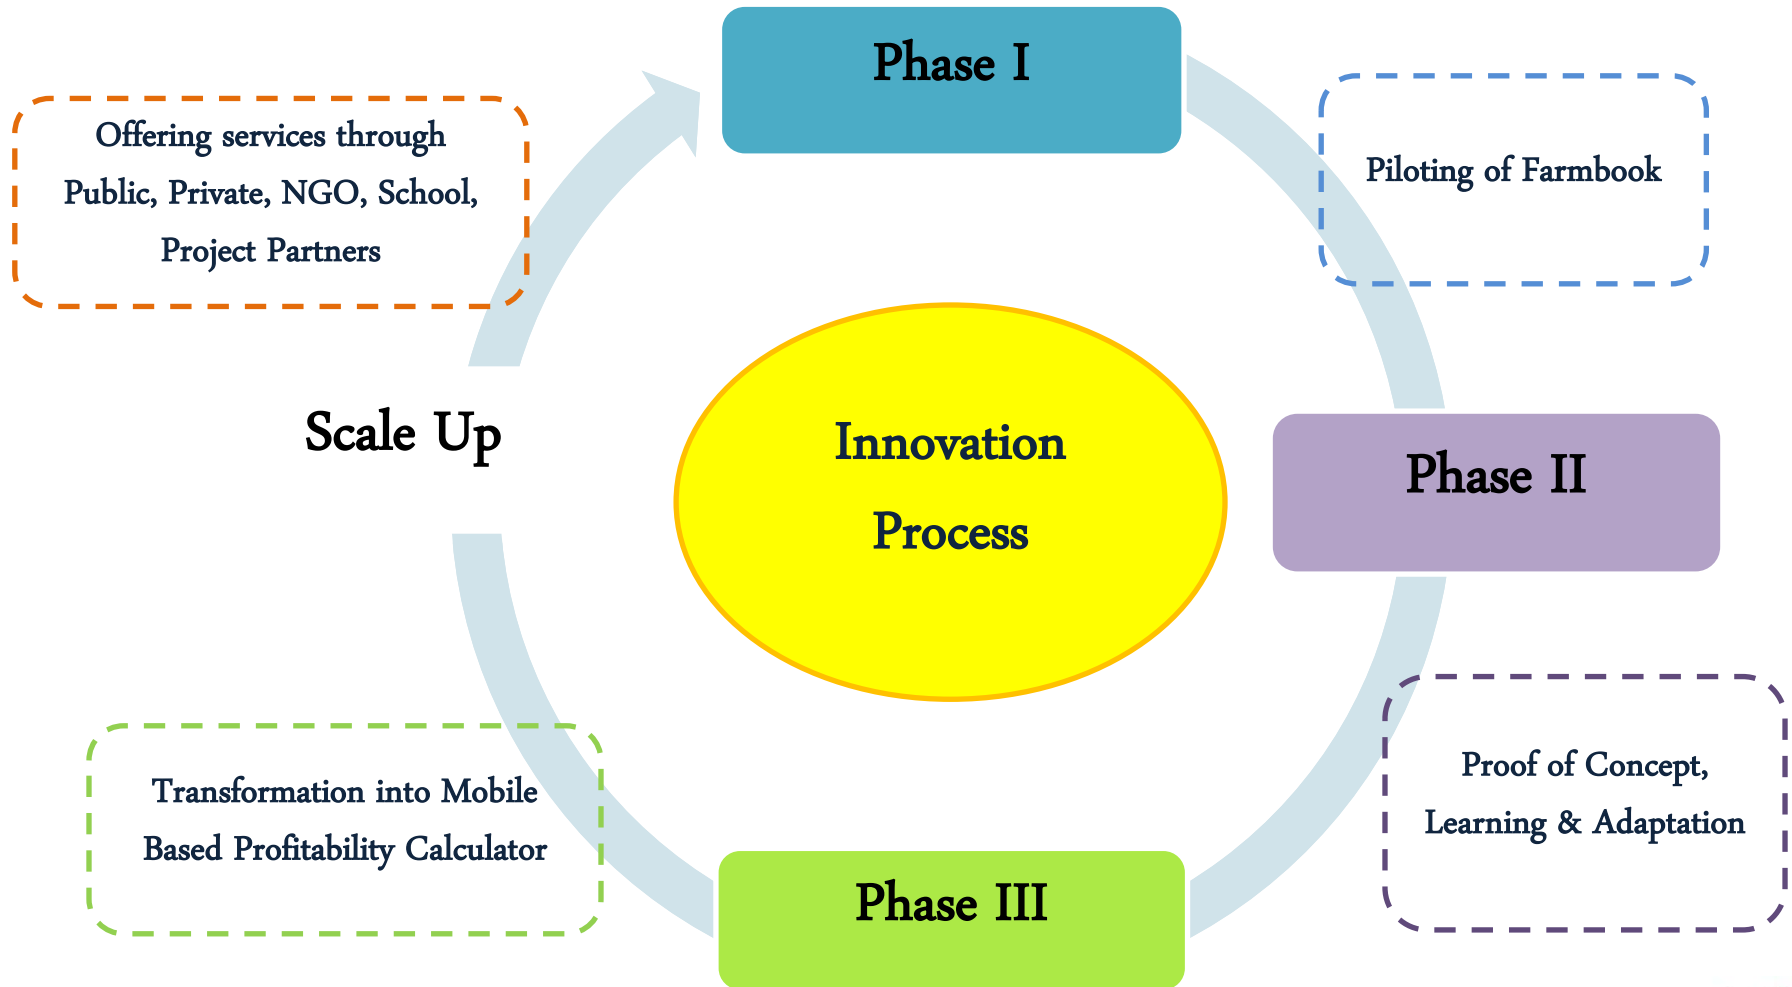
Phase I

Offering services through Public, Private, NGO, School, Project Partners

Piloting of Farmbook

Scale Up

Innovation Process

Phase II

Proof of Concept, Learning & Adaptation

Transformation into Mobile Based Profitability Calculator

Phase III